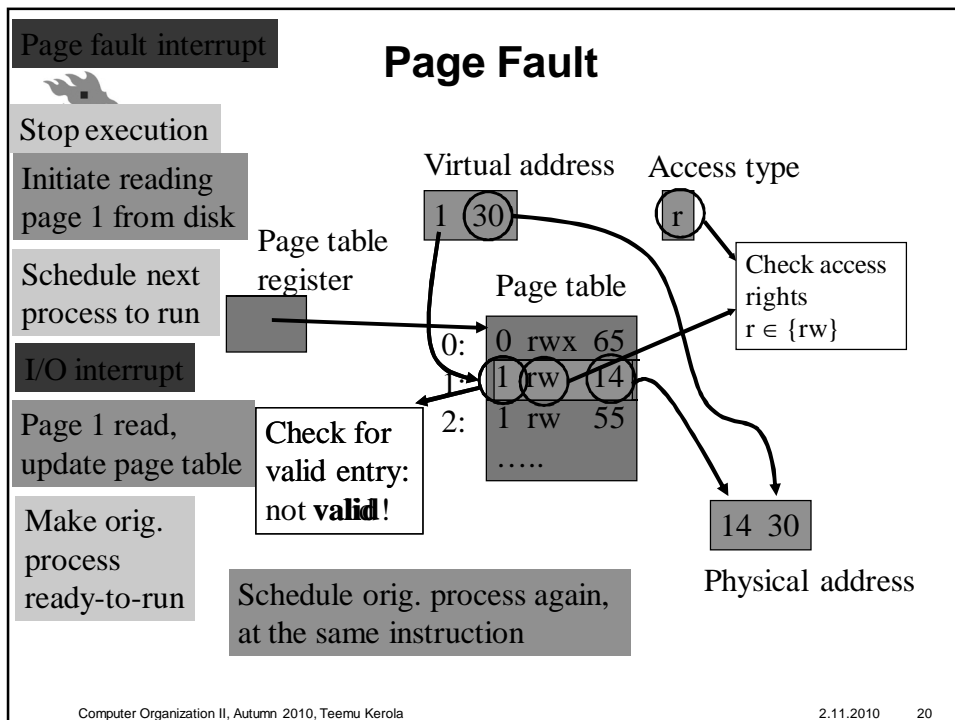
Page fault interrupt

Page Fault

Stop execution

Initiate reading page 1 from disk

Schedule next process to run

I/O interrupt

Page 1 read, update page table

Make orig. process ready-to-run

Virtual address

1 30

Access type

r

Page table register

Page table

Check access rights $r \in \{rw\}$

0: 0 rwx 65
1: 1 rw 14
2: 1 rw 55
…..

Check for valid entry: not **valid**!

14 30

Physical address

Schedule orig. process again, at the same instruction

Computer Organization II, Autumn 2010, Teemu Kerola

2.11.2010 20